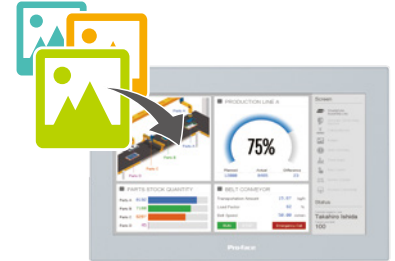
PRODUCTION LINE A

75%

Planned
Actual
Difference

Screen

PARTS STOCK QUANTITY

Parts A
Parts B
Parts C
Parts D

BELT CONVEYOR

Transportation Amount
Load Factor
Belt Speed

Emergency Call

Status

Takahiro Ishida

100

Pro-face